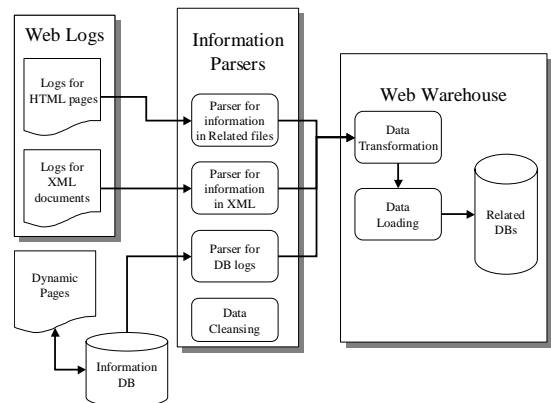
Web Logs

Logs for HTML pages

Logs for XML documents

Dynamic Pages

Information DB

Information Parsers

Parser for information in Related files

Parser for information in XML

Parser for DB logs

Data Cleansing

Web Warehouse

Data Transformation

Data Loading

Related DBs